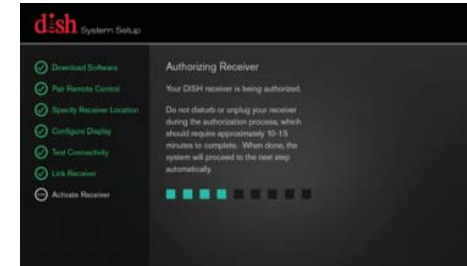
dish System Setup

Download Software

Pair Remote Control

Specify Receiver Location

Configure Display

Test Connectivity

Link Receiver

Activate Receiver

Authorizing Receiver

Your DISH receiver is being authorized.

Do not disturb or unplug your receiver during the authorization process, which should require approximately 10-15 minutes to complete. When done, the system will proceed to the next step automatically.